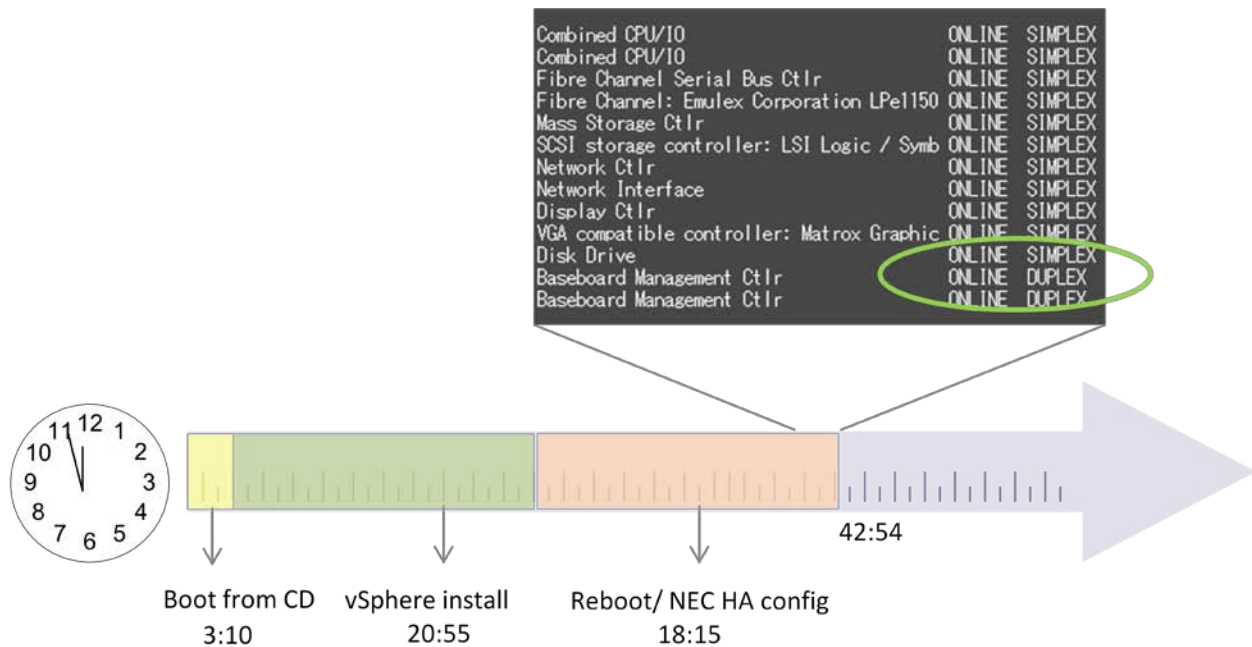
| | | |
|---|---|---|
| Combined CPU/IO | ONLINE | SIMPLEX |
| Combined CPU/IO | ONLINE | SIMPLEX |
| Fibre Channel Serial Bus Ctlr | ONLINE | SIMPLEX |
| Fibre Channel: Emulex Corporation LPe1150 | ONLINE | SIMPLEX |
| Mass Storage Ctlr | ONLINE | SIMPLEX |
| SCSI storage controller: LSI Logic / Symb | ONLINE | SIMPLEX |
| Network Ctlr | ONLINE | SIMPLEX |
| Network Interface | ONLINE | SIMPLEX |
| Display Ctlr | ONLINE | SIMPLEX |
| VGA compatible controller: Matrox Graphic | ONLINE | SIMPLEX |
| Disk Drive | ONLINE | SIMPLEX |
| Baseboard Management Ctlr | ONLINE | DUPLEX |
| Baseboard Management Ctlr | ONLINE | DUPLEX |

12 1 2 3 4 5 6 7 8 9 10 11

42:54

Boot from CD
3:10

vSphere install
20:55

Reboot/ NEC HA config
18:15